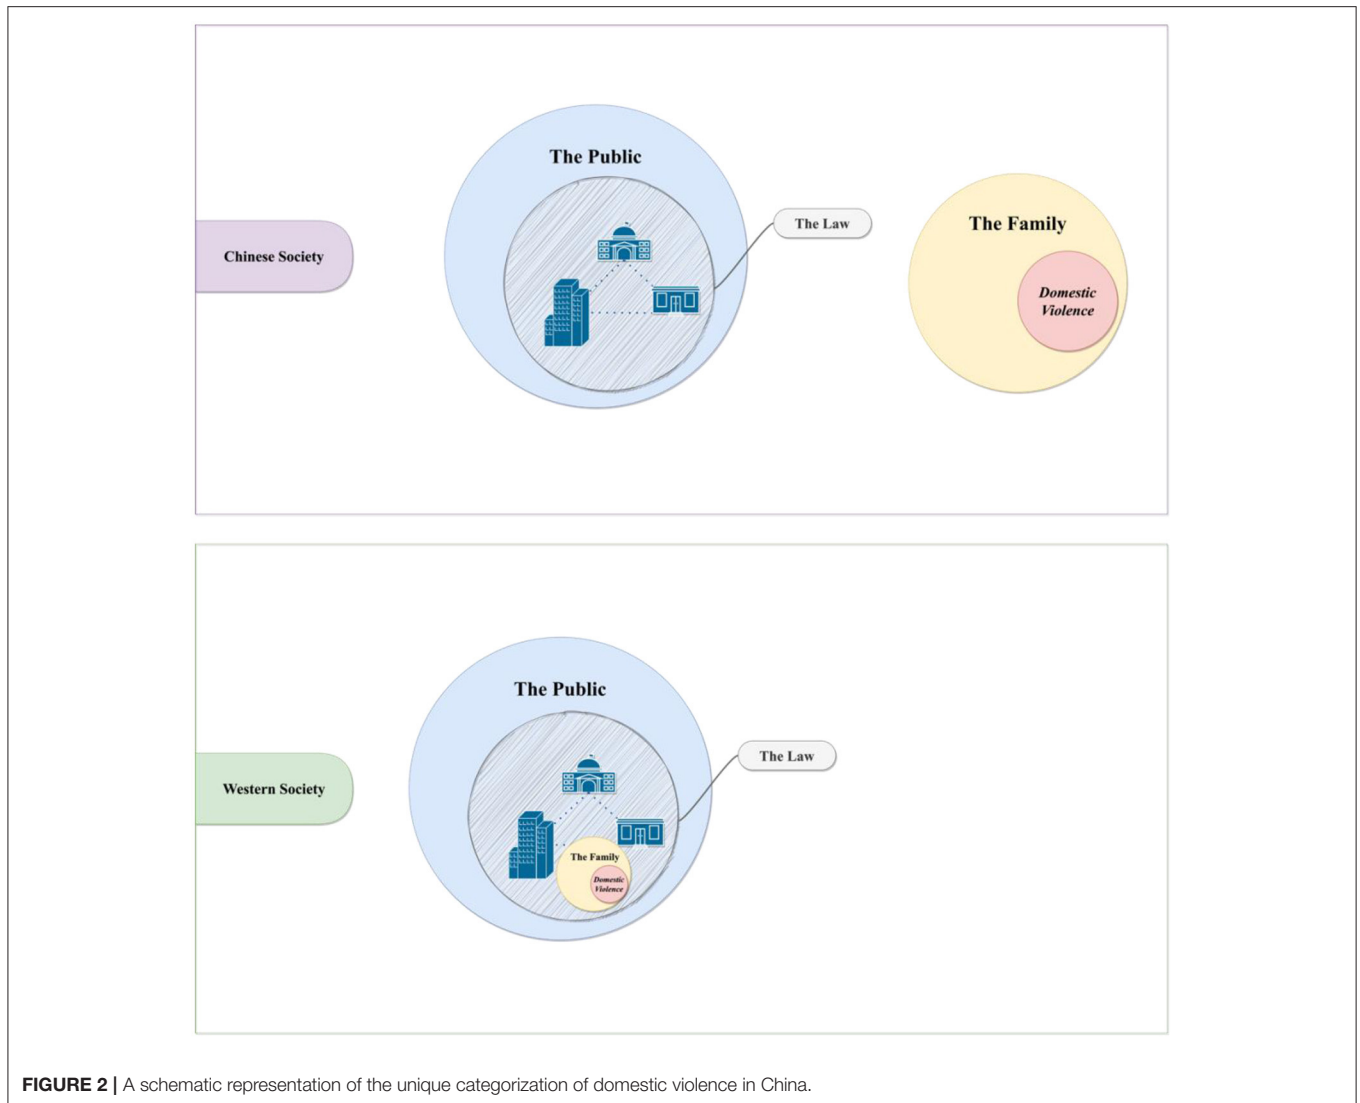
Chinese Society

The Public

The Law

The Family

Domestic Violence

Western Society

The Public

The Law

The Family

Domestic Violence

FIGURE 2 | A schematic representation of the unique categorization of domestic violence in China.